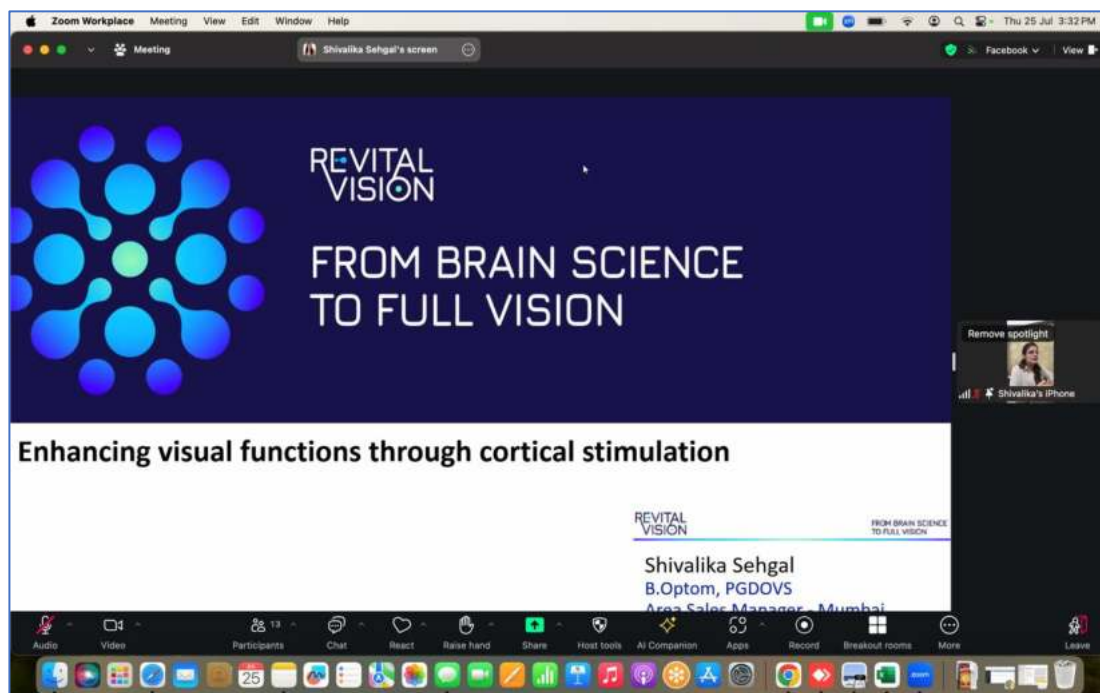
Zoom Workplace Meeting View Edit Window Help

Thu 25 Jul 3:32 PM

Meeting

Shivalika Sehgal's screen

Facebook

View

REVITAL VISION

FROM BRAIN SCIENCE TO FULL VISION

Remove spotlight

Shivalika's iPhone

Enhancing visual functions through cortical stimulation

REVITAL VISION

FROM BRAIN SCIENCE TO FULL VISION

Shivalika Sehgal

B.Optom, PGDOVS

Area Sales Manager - Mumbai

Audio Video Participants 13 Chat React Raise hand Share Host tools AI Companion Apps Record Breakout rooms More Leave

25